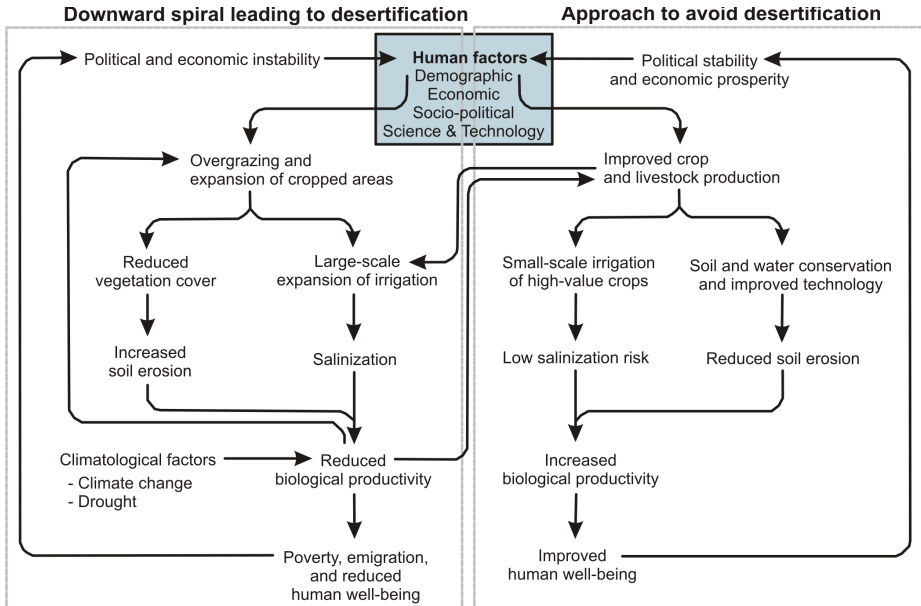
Downward spiral leading to desertification

Approach to avoid desertification

Political and economic instability

Human factors
Demographic
Economic
Socio-political
Science & Technology

Political stability and economic prosperity

Overgrazing and expansion of cropped areas

Improved crop and livestock production

Reduced vegetation cover

Large-scale expansion of irrigation

Small-scale irrigation of high-value crops

Soil and water conservation and improved technology

Increased soil erosion

Salinization

Low salinization risk

Reduced soil erosion

Climatological factors
- Climate change
- Drought

Reduced biological productivity

Increased biological productivity

Poverty, emigration, and reduced human well-being

Improved human well-being